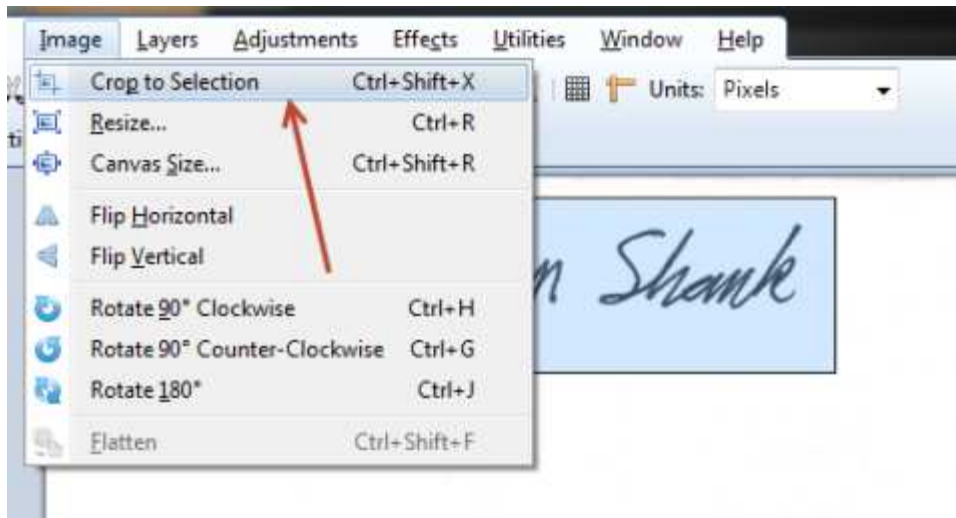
Image Layers Adjustments Effects Utilities Window Help

Crop to Selection Ctrl+Shift+X
Resize... Ctrl+R
Canvas Size... Ctrl+Shift+R
Flip Horizontal
Flip Vertical
Rotate 90° Clockwise Ctrl+H
Rotate 90° Counter-Clockwise Ctrl+G
Rotate 180° Ctrl+J
Flatten Ctrl+Shift+F

Units: Pixels

n Shank